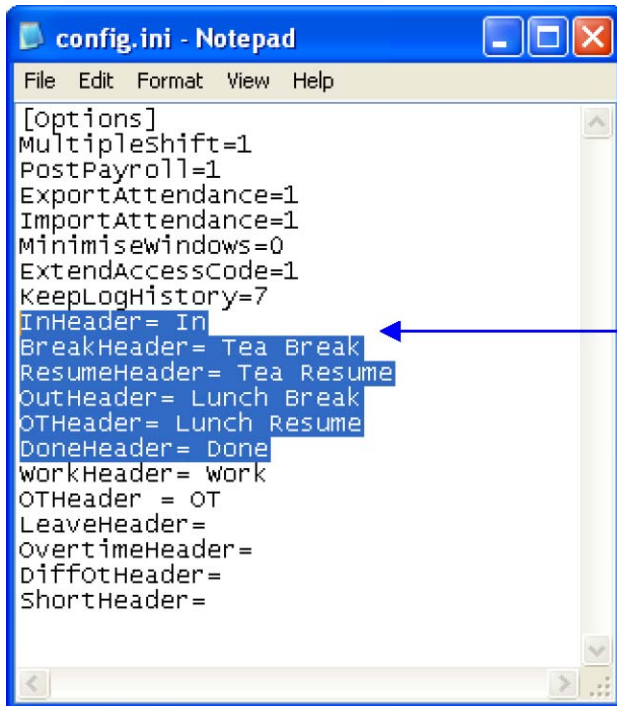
config.ini - Notepad

File Edit Format View Help

[Options]
MultipleShift=1
PostPayroll=1
ExportAttendance=1
ImportAttendance=1
MinimiseWindows=0
ExtendAccessCode=1
KeepLogHistory=7
InHeader= In
BreakHeader= Tea Break
ResumeHeader= Tea Resume
OutHeader= Lunch Break
OTHeader= Lunch Resume
DoneHeader= Done
WorkHeader= Work
OTHeader = OT
LeaveHeader=
OvertimeHeader=
DiffOtHeader=
ShortHeader=